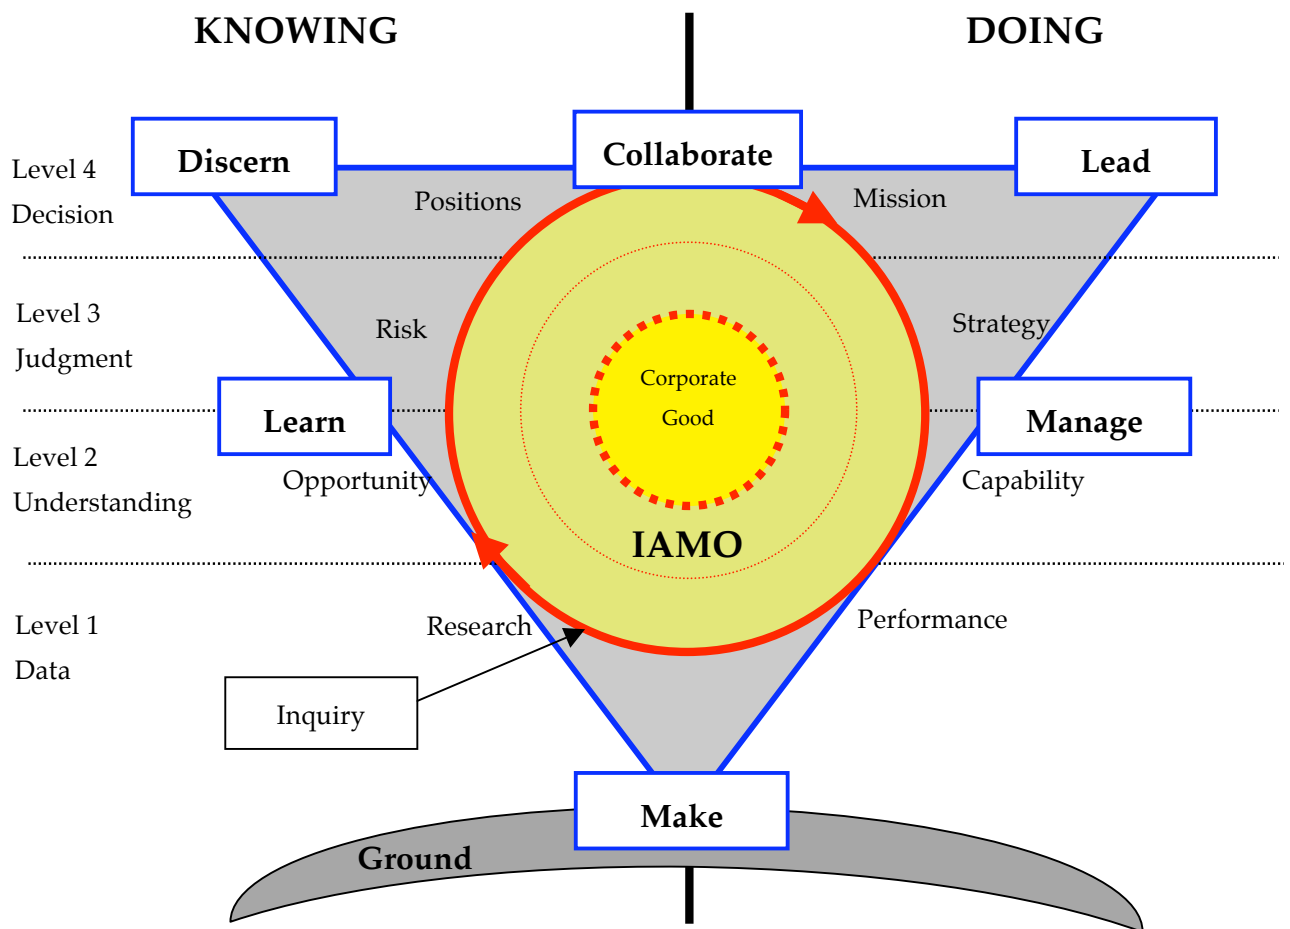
KNOWING

DOING

Level 4
Decision

Discern

Collaborate

Lead

Positions

Mission

Level 3
Judgment

Risk

Strategy

Corporate
Good

Level 2
Understanding

Learn

Manage

Opportunity

Capability

IAMO

Level 1
Data

Research

Performance

Inquiry

Make

Ground